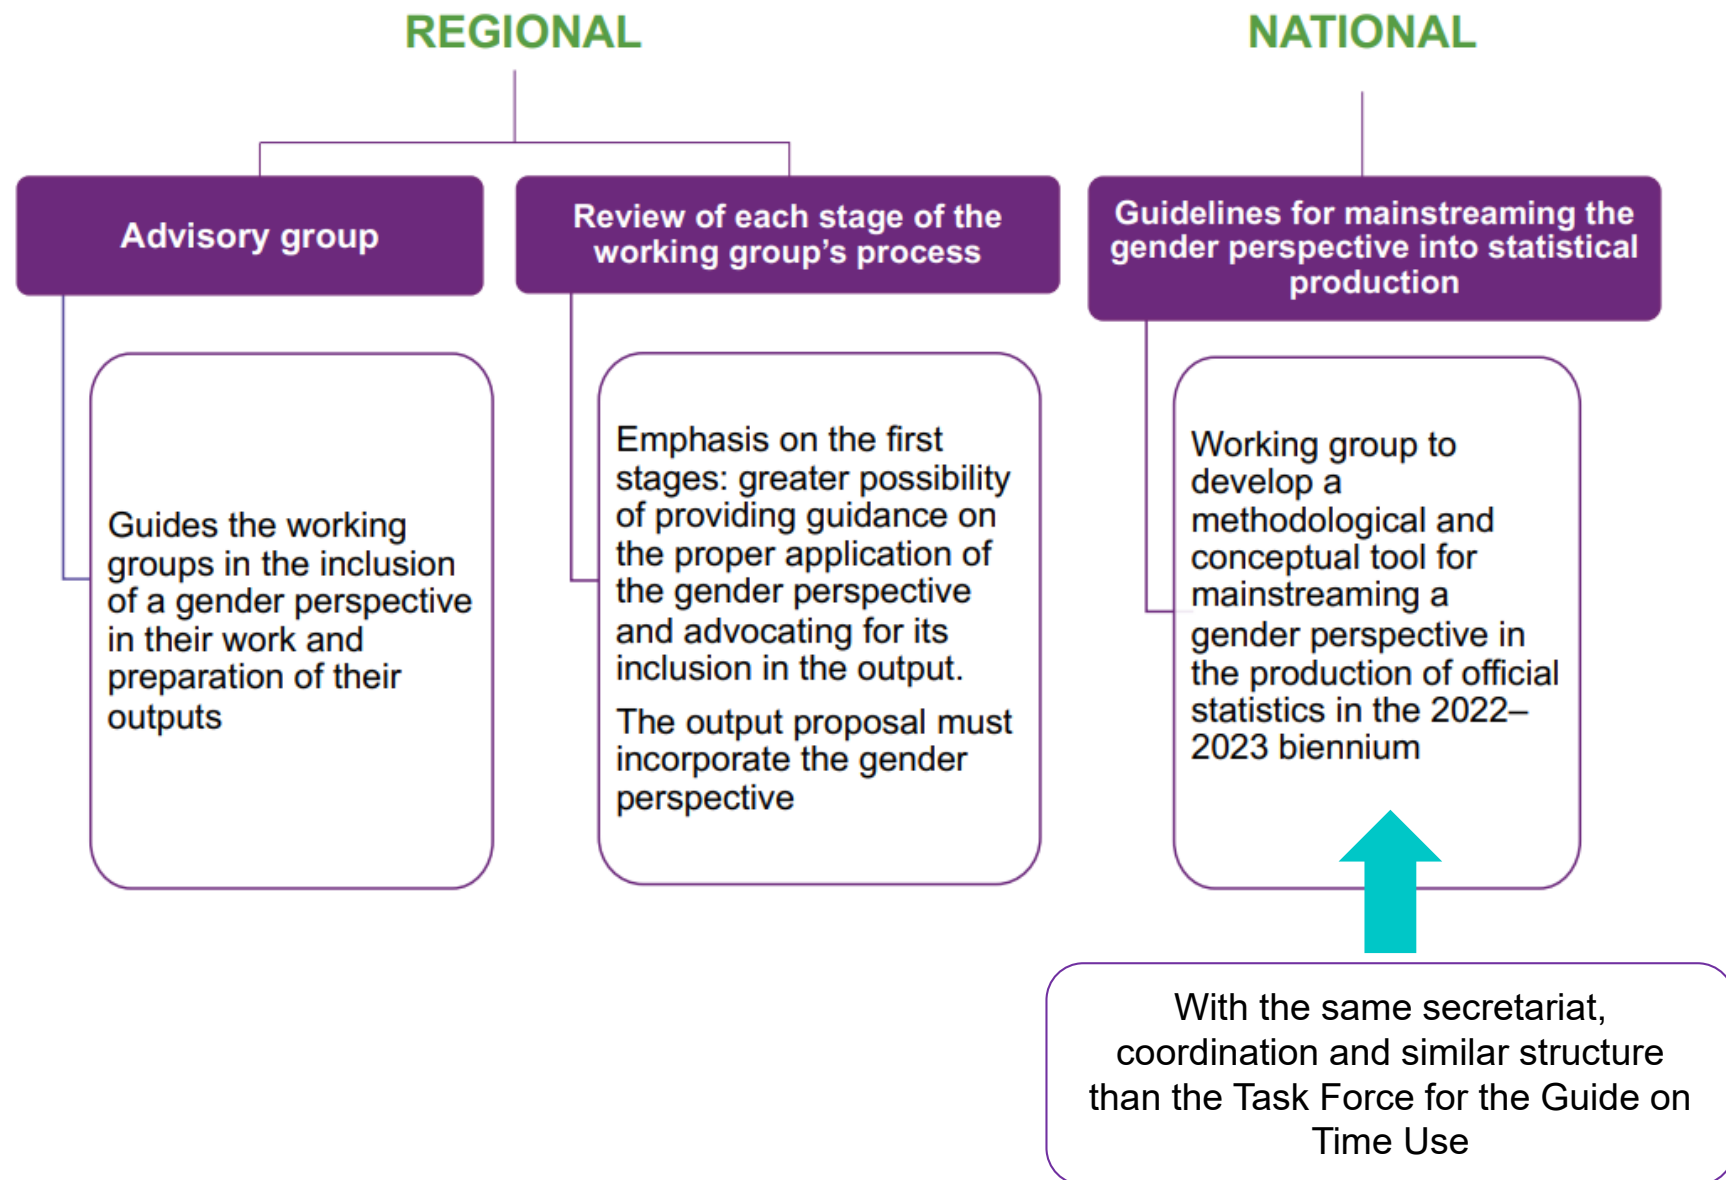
REGIONAL

NATIONAL

Advisory group

Review of each stage of the working group's process

Guidelines for mainstreaming the gender perspective into statistical production

Guides the working groups in the inclusion of a gender perspective in their work and preparation of their outputs

Emphasis on the first stages: greater possibility of providing guidance on the proper application of the gender perspective and advocating for its inclusion in the output.

The output proposal must incorporate the gender perspective

Working group to develop a methodological and conceptual tool for mainstreaming a gender perspective in the production of official statistics in the 2022–2023 biennium

With the same secretariat, coordination and similar structure than the Task Force for the Guide on Time Use